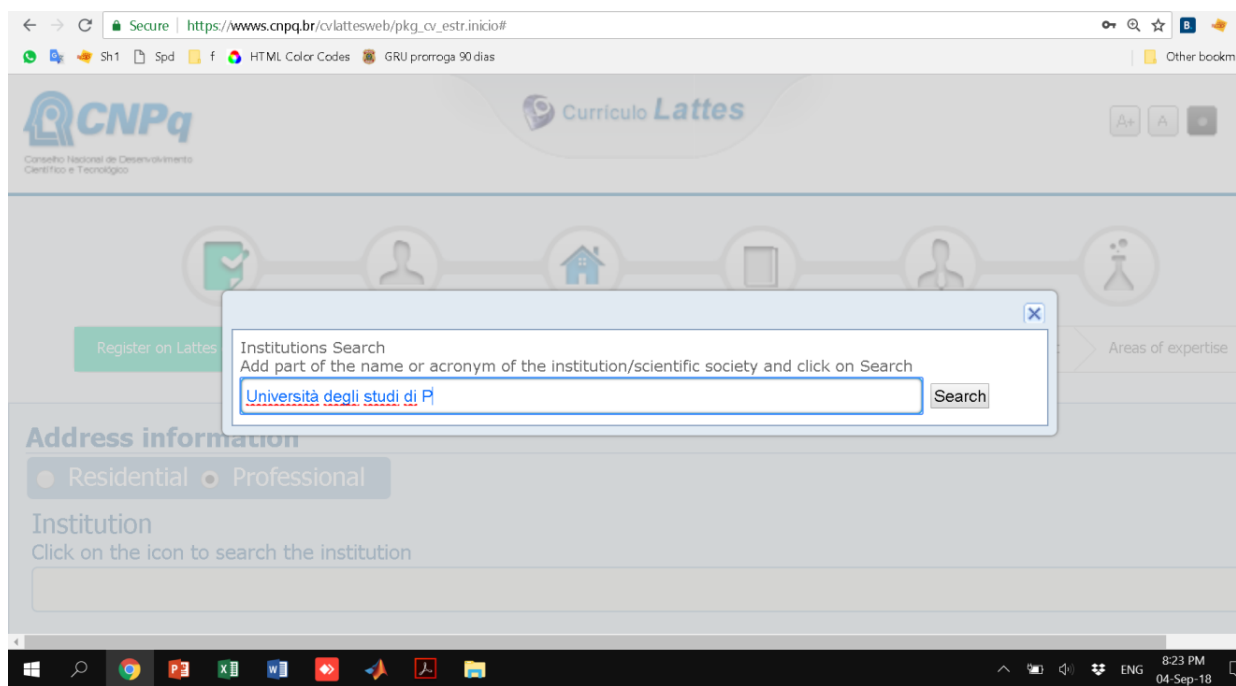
Secure | https://wwws.cnpq.br/cvlattesweb/pkg_cv_estr.inicio#

Sh1 Spd f HTML Color Codes GRU prorroga 90 dias

Other bookm

CNPq
Conselho Nacional de Desenvolvimento Científico e Tecnológico

Currículo Lattes

A+ A

Register on Lattes

Areas of expertise

Institutions Search
Add part of the name or acronym of the institution/scientific society and click on Search

Università degli studi di P

Search

Address information

Residential Professional

Institution
Click on the icon to search the institution

ENG 8:23 PM 04-Sep-18